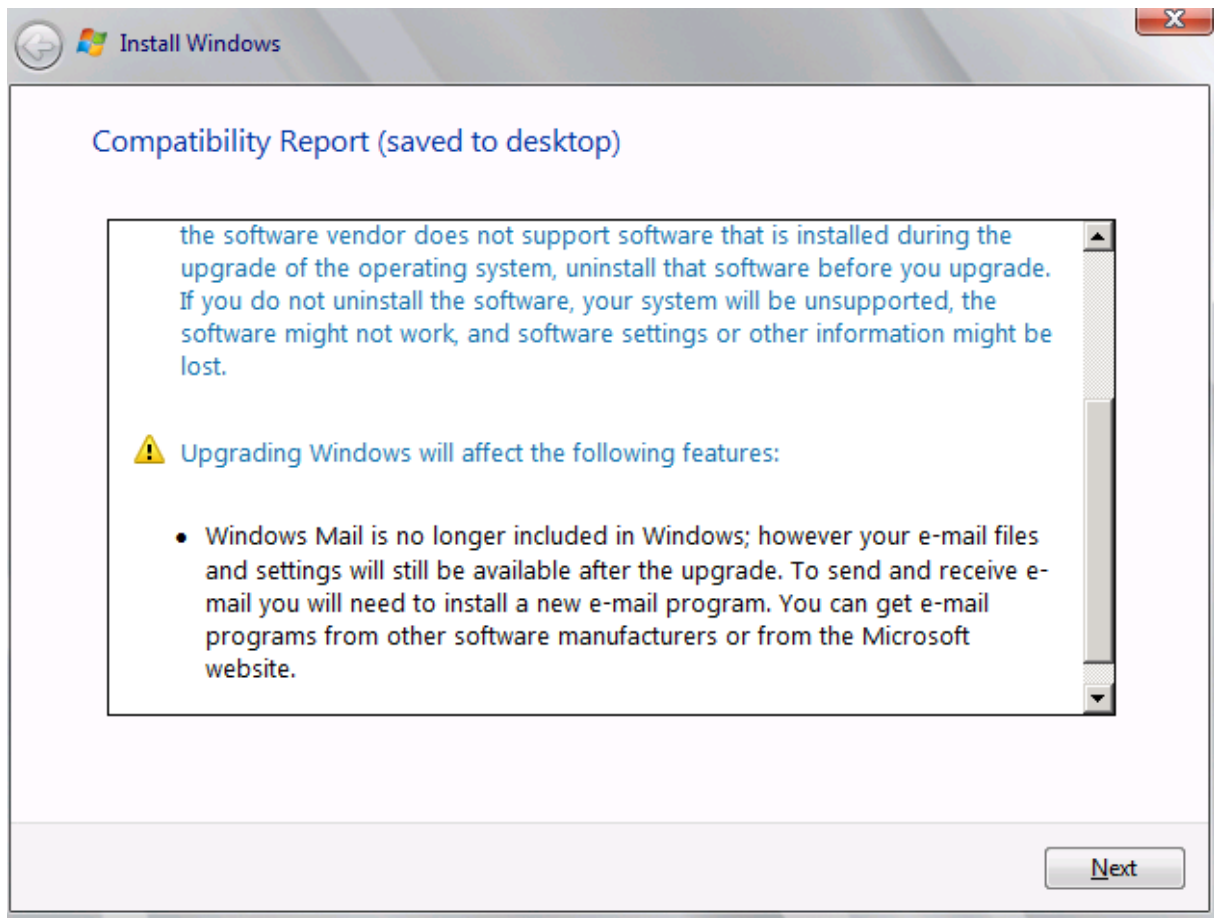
Install Windows

Compatibility Report (saved to desktop)

the software vendor does not support software that is installed during the upgrade of the operating system, uninstall that software before you upgrade. If you do not uninstall the software, your system will be unsupported, the software might not work, and software settings or other information might be lost.

Upgrading Windows will affect the following features:

- Windows Mail is no longer included in Windows; however your e-mail files and settings will still be available after the upgrade. To send and receive e-mail you will need to install a new e-mail program. You can get e-mail programs from other software manufacturers or from the Microsoft website.

Next